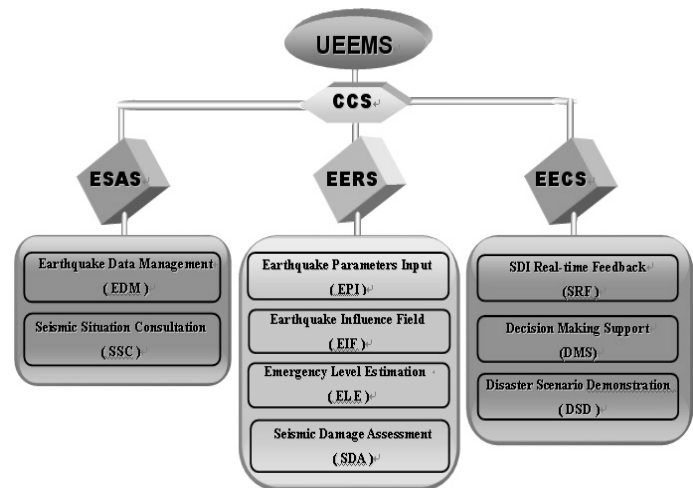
UEEMS

CCS

ESAS

EERS

EECS

Earthquake Data Management
( EDM )

Seismic Situation Consultation
( SSC )

Earthquake Parameters Input
( EPI )

Earthquake Influence Field
( EIF )

Emergency Level Estimation
( ELE )

Seismic Damage Assessment
( SDA )

SDI Real-time Feedback
(SRF)

Decision Making Support
(DMS)

Disaster Scenario Demonstration
( DSD )